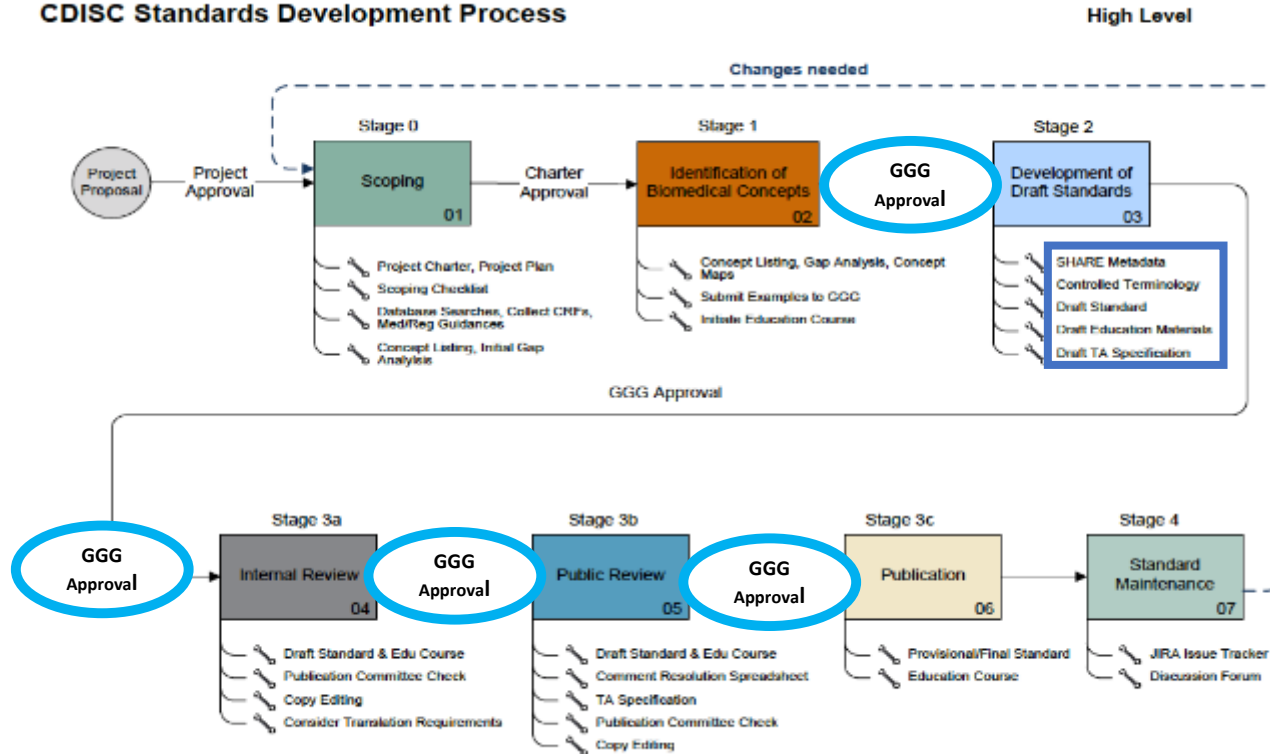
CDISC Standards Development Process

High Level

Changes needed

Project Proposal

Project Approval

Stage 0

Scoping

01

Charter Approval

Stage 1

Identification of Biomedical Concepts

02

GGG Approval

Stage 2

Development of Draft Standards

03

Project Charter, Project Plan
Scoping Checklist
Database Searches, Collect CRFs, Med/Reg Guidances
Concept Listing, Initial Gap Analysis

Concept Listing, Gap Analysis, Concept Maps
Submit Examples to GGG
Initiate Education Course

SHARE Metadata
Controlled Terminology
Draft Standard
Draft Education Materials
Draft TA Specification

GGG Approval

GGG Approval

Stage 3a

Internal Review

04

GGG Approval

Stage 3b

Public Review

05

GGG Approval

Stage 3c

Publication

06

Stage 4

Standard Maintenance

07

Draft Standard & Edu Course
Publication Committee Check
Copy Editing
Consider Translation Requirements

Draft Standard & Edu Course
Comment Resolution Spreadsheet
TA Specification
Publication Committee Check
Copy Editing

Provisional/Final Standard
Education Course

JIRA Issue Tracker
Discussion Forum